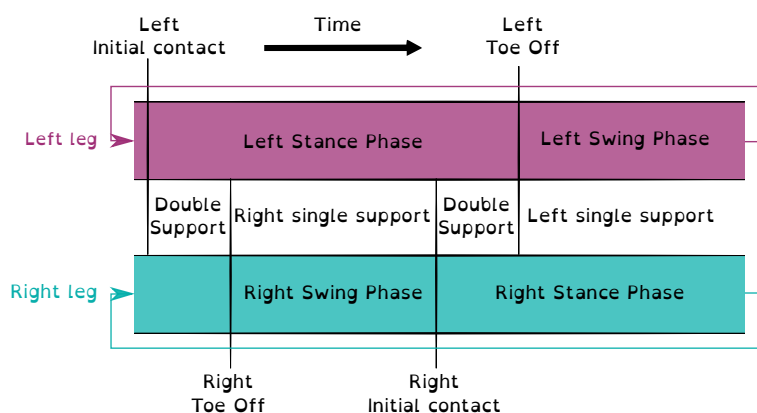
Left
Initial contact

Time

Left
Toe Off

Left leg

Left Stance Phase

Left Swing Phase

Double
Support

Right single support

Double
Support

Left single support

Right leg

Right Swing Phase

Right Stance Phase

Right
Toe Off

Right
Initial contact